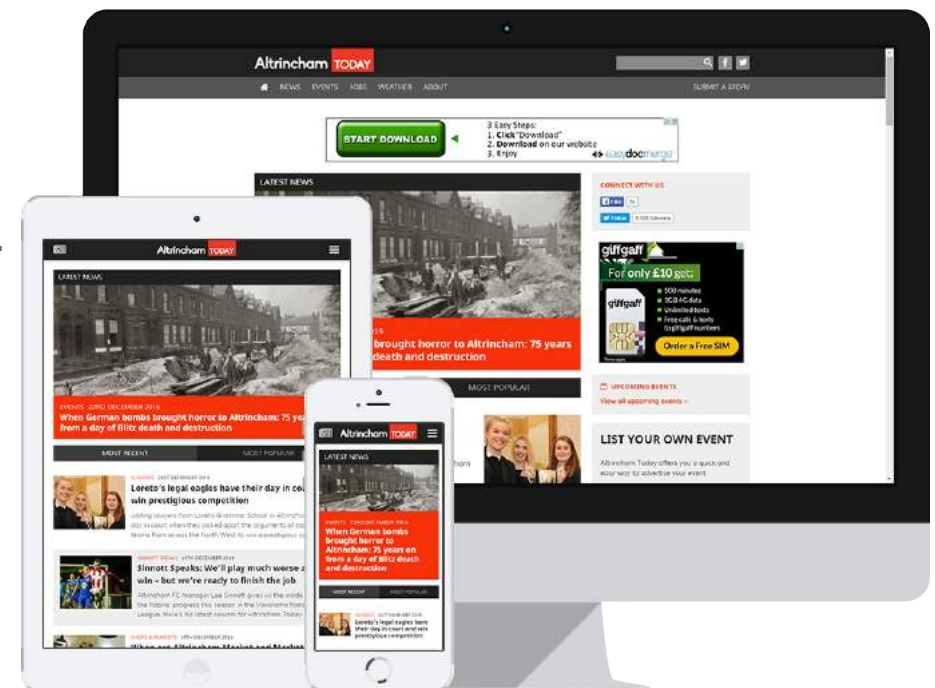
Altrincham TODAY

NEWS EVENTS JOBS WEATHER ABOUT SUBMIT A STORY

START DOWNLOAD
3 Easy Steps:
1. Click "Download"
2. Download on our website
3. Enjoy
easydocmerge

LATEST NEWS

brought horror to Altrincham: 75 years death and destruction

MOST POPULAR

CONNECT WITH US

giffgaff
For only £10 get:
500 minutes
5GB 4G data
Unlimited texts
Free calls & texts to giffgaff numbers
Order a Free SIM

UPCOMING EVENTS
View all upcoming events »

LIST YOUR OWN EVENT
Altrincham Today offers you a quick and easy way to advertise your event

Altrincham TODAY

LATEST NEWS

EVENTS 22ND DECEMBER 2015
When German bombs brought horror to Altrincham: 75 years on from a day of Blitz death and destruction

MOST RECENT
MOST POPULAR

Loreto's legal eagles have their day in court and win prestigious competition

Sinnott Speaks: We'll play much worse and win – but we're ready to finish the job

Altrincham TODAY

LATEST NEWS

When German bombs brought horror to Altrincham: 75 years on from a day of Blitz death and destruction

MOST RECENT
MOST POPULAR

Loreto's legal eagles have their day in court and win prestigious competition